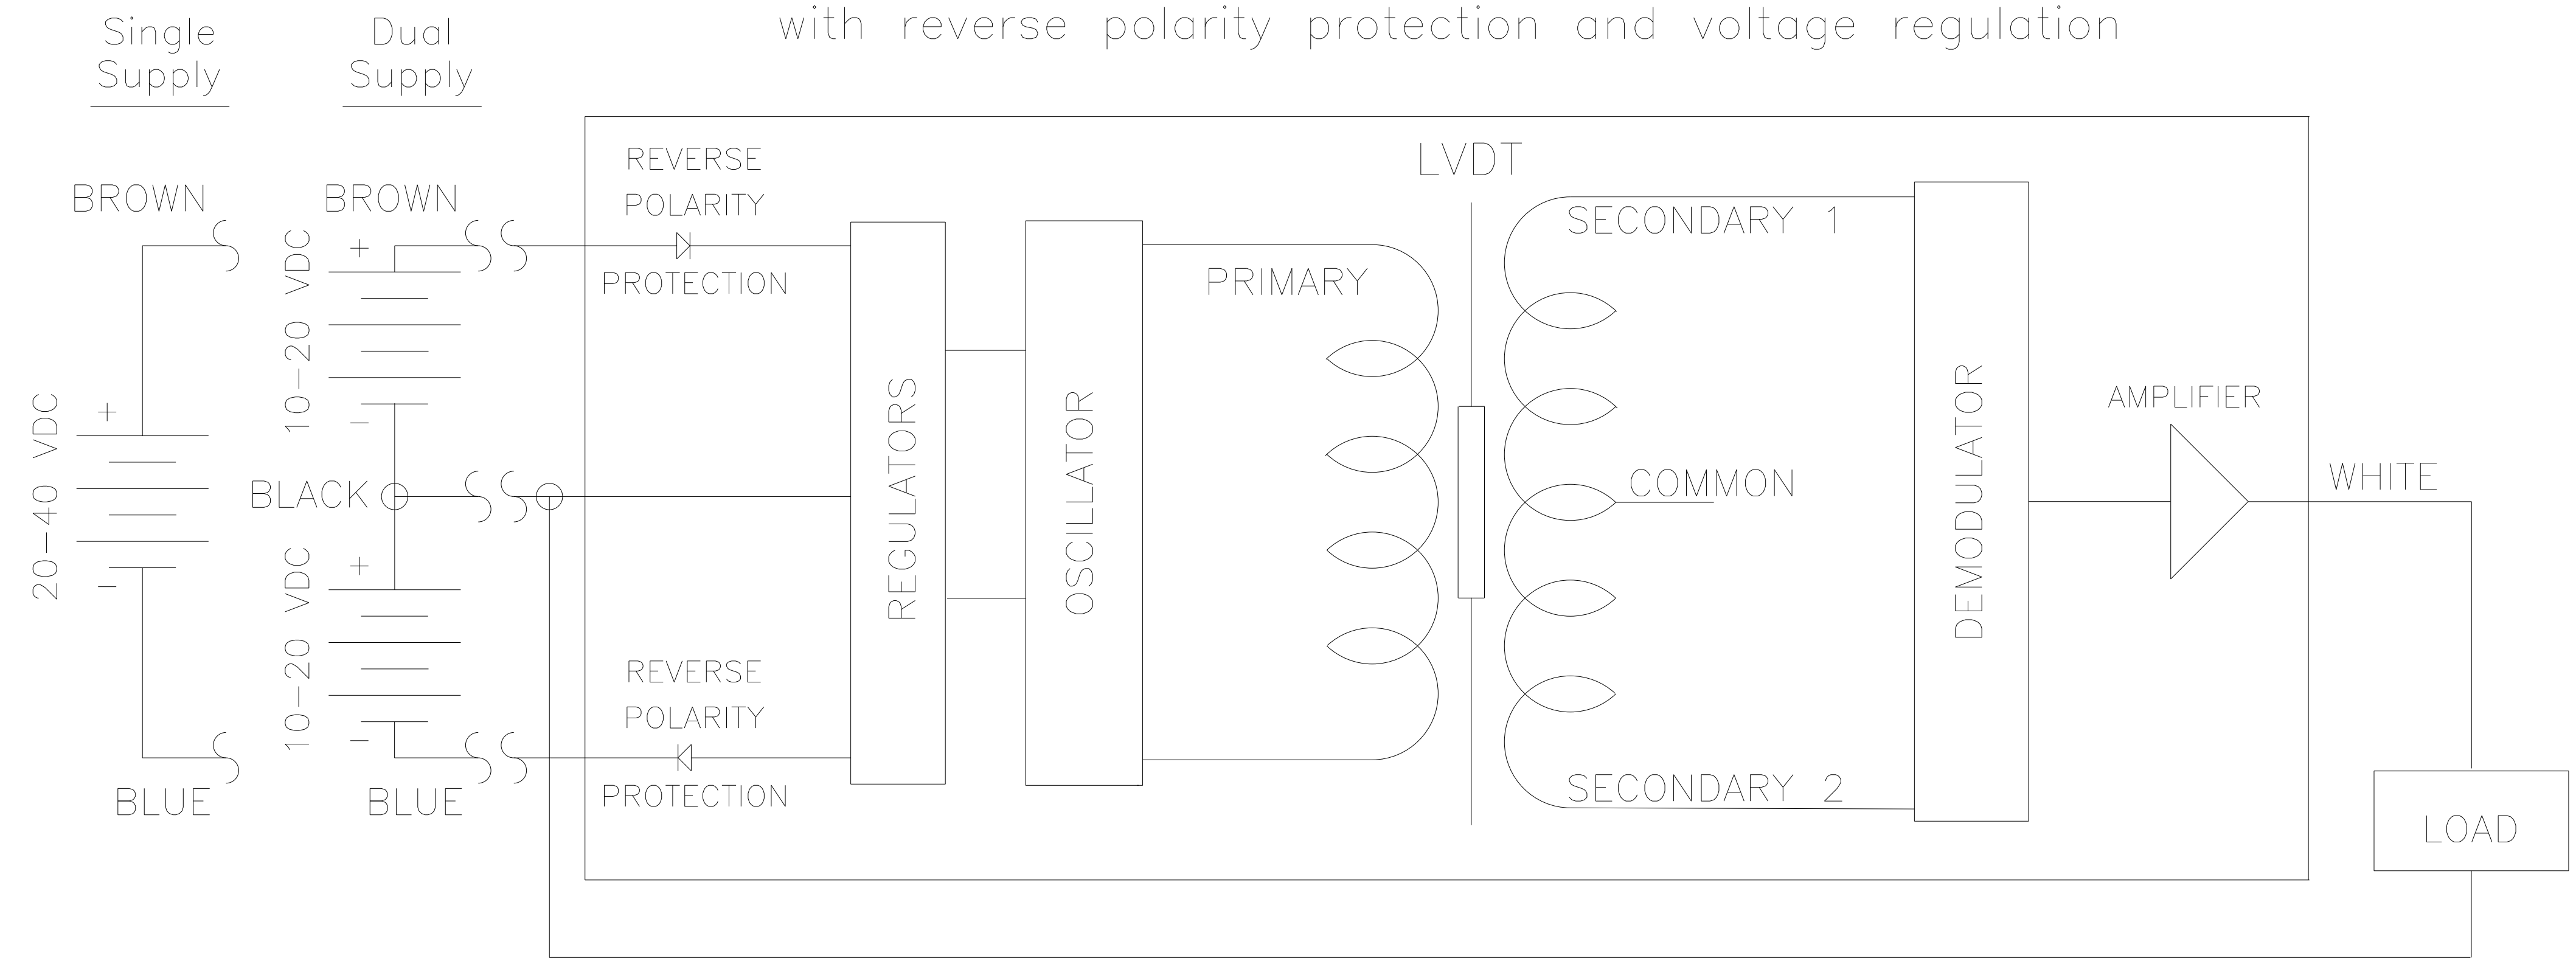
with reverse polarity protection and voltage regulation

Single Supply

Dual Supply

BROWN

BROWN

+

10–20 VDC

–

+

20–40 VDC

–

BLACK

+

10–20 VDC

–

BLUE

BLUE

REVERSE POLARITY PROTECTION

REVERSE POLARITY PROTECTION

REGULATORS

OSCILLATOR

LVDT

PRIMARY

SECONDARY 1

COMMON

SECONDARY 2

DEMODULATOR

AMPLIFIER

WHITE

LOAD